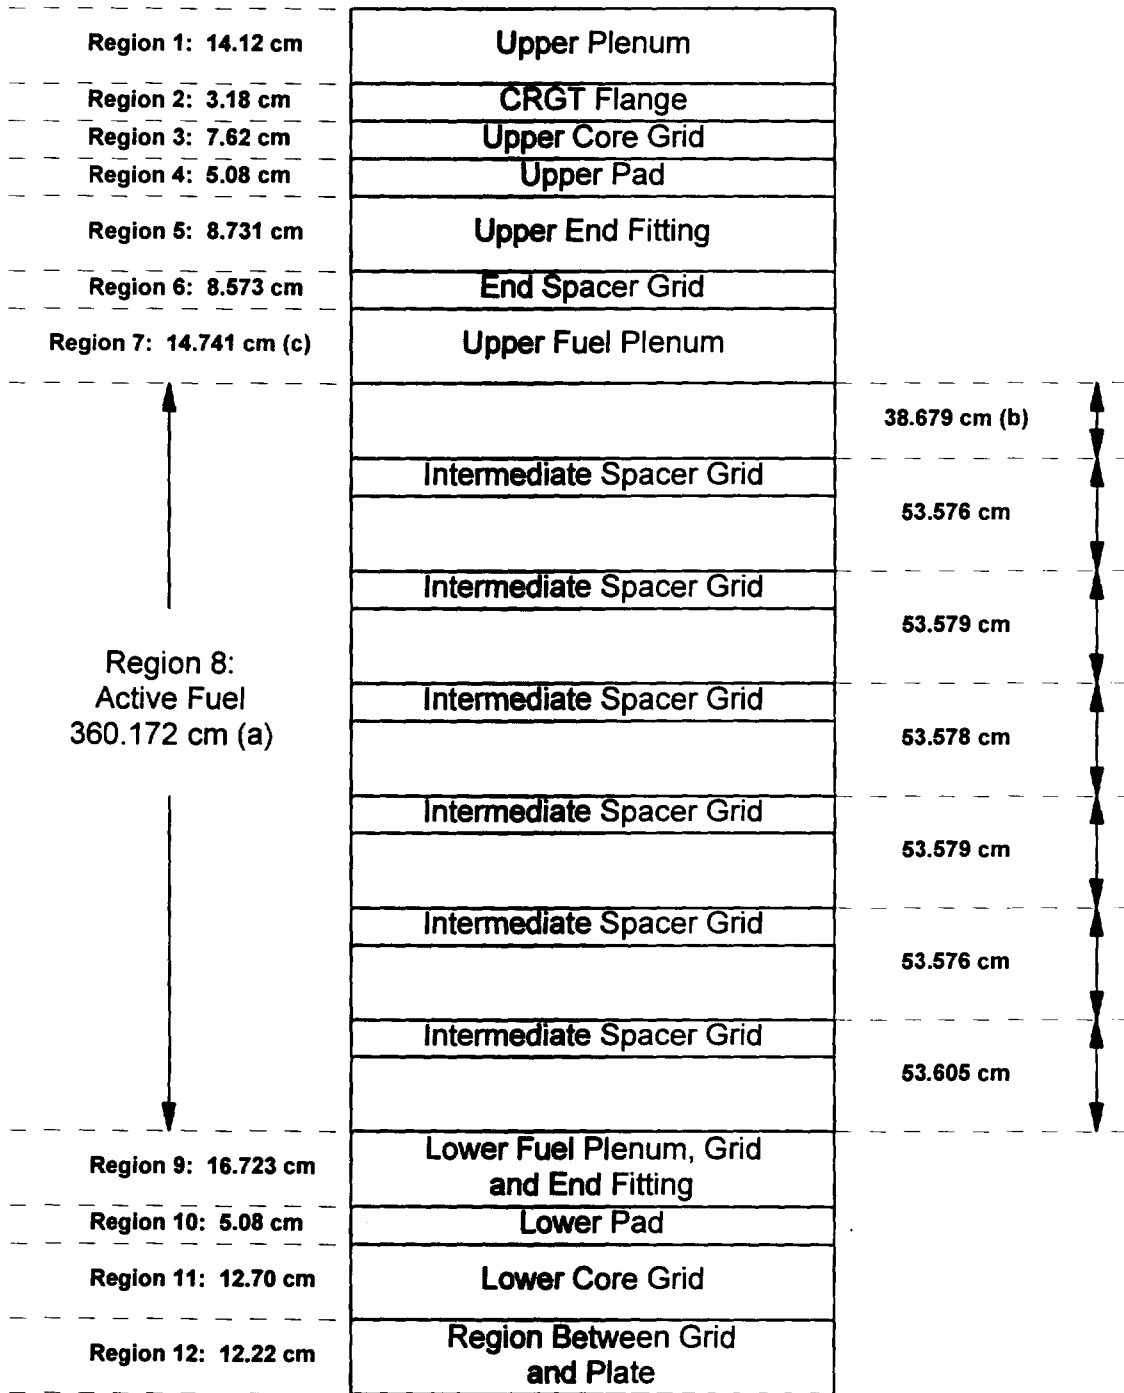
Region 1: 14.12 cm
Upper Plenum

Region 2: 3.18 cm
CRGT Flange

Region 3: 7.62 cm
Upper Core Grid

Region 4: 5.08 cm
Upper Pad

Region 5: 8.731 cm
Upper End Fitting

Region 6: 8.573 cm
End Spacer Grid

Region 7: 14.741 cm (c)
Upper Fuel Plenum

38.679 cm (b)

Intermediate Spacer Grid

53.576 cm

Intermediate Spacer Grid

53.579 cm

Region 8:
Active Fuel
360.172 cm (a)

Intermediate Spacer Grid

53.578 cm

Intermediate Spacer Grid

53.579 cm

Intermediate Spacer Grid

53.576 cm

Intermediate Spacer Grid

53.605 cm

Region 9: 16.723 cm
Lower Fuel Plenum, Grid and End Fitting

Region 10: 5.08 cm
Lower Pad

Region 11: 12.70 cm
Lower Core Grid

Region 12: 12.22 cm
Region Between Grid and Plate